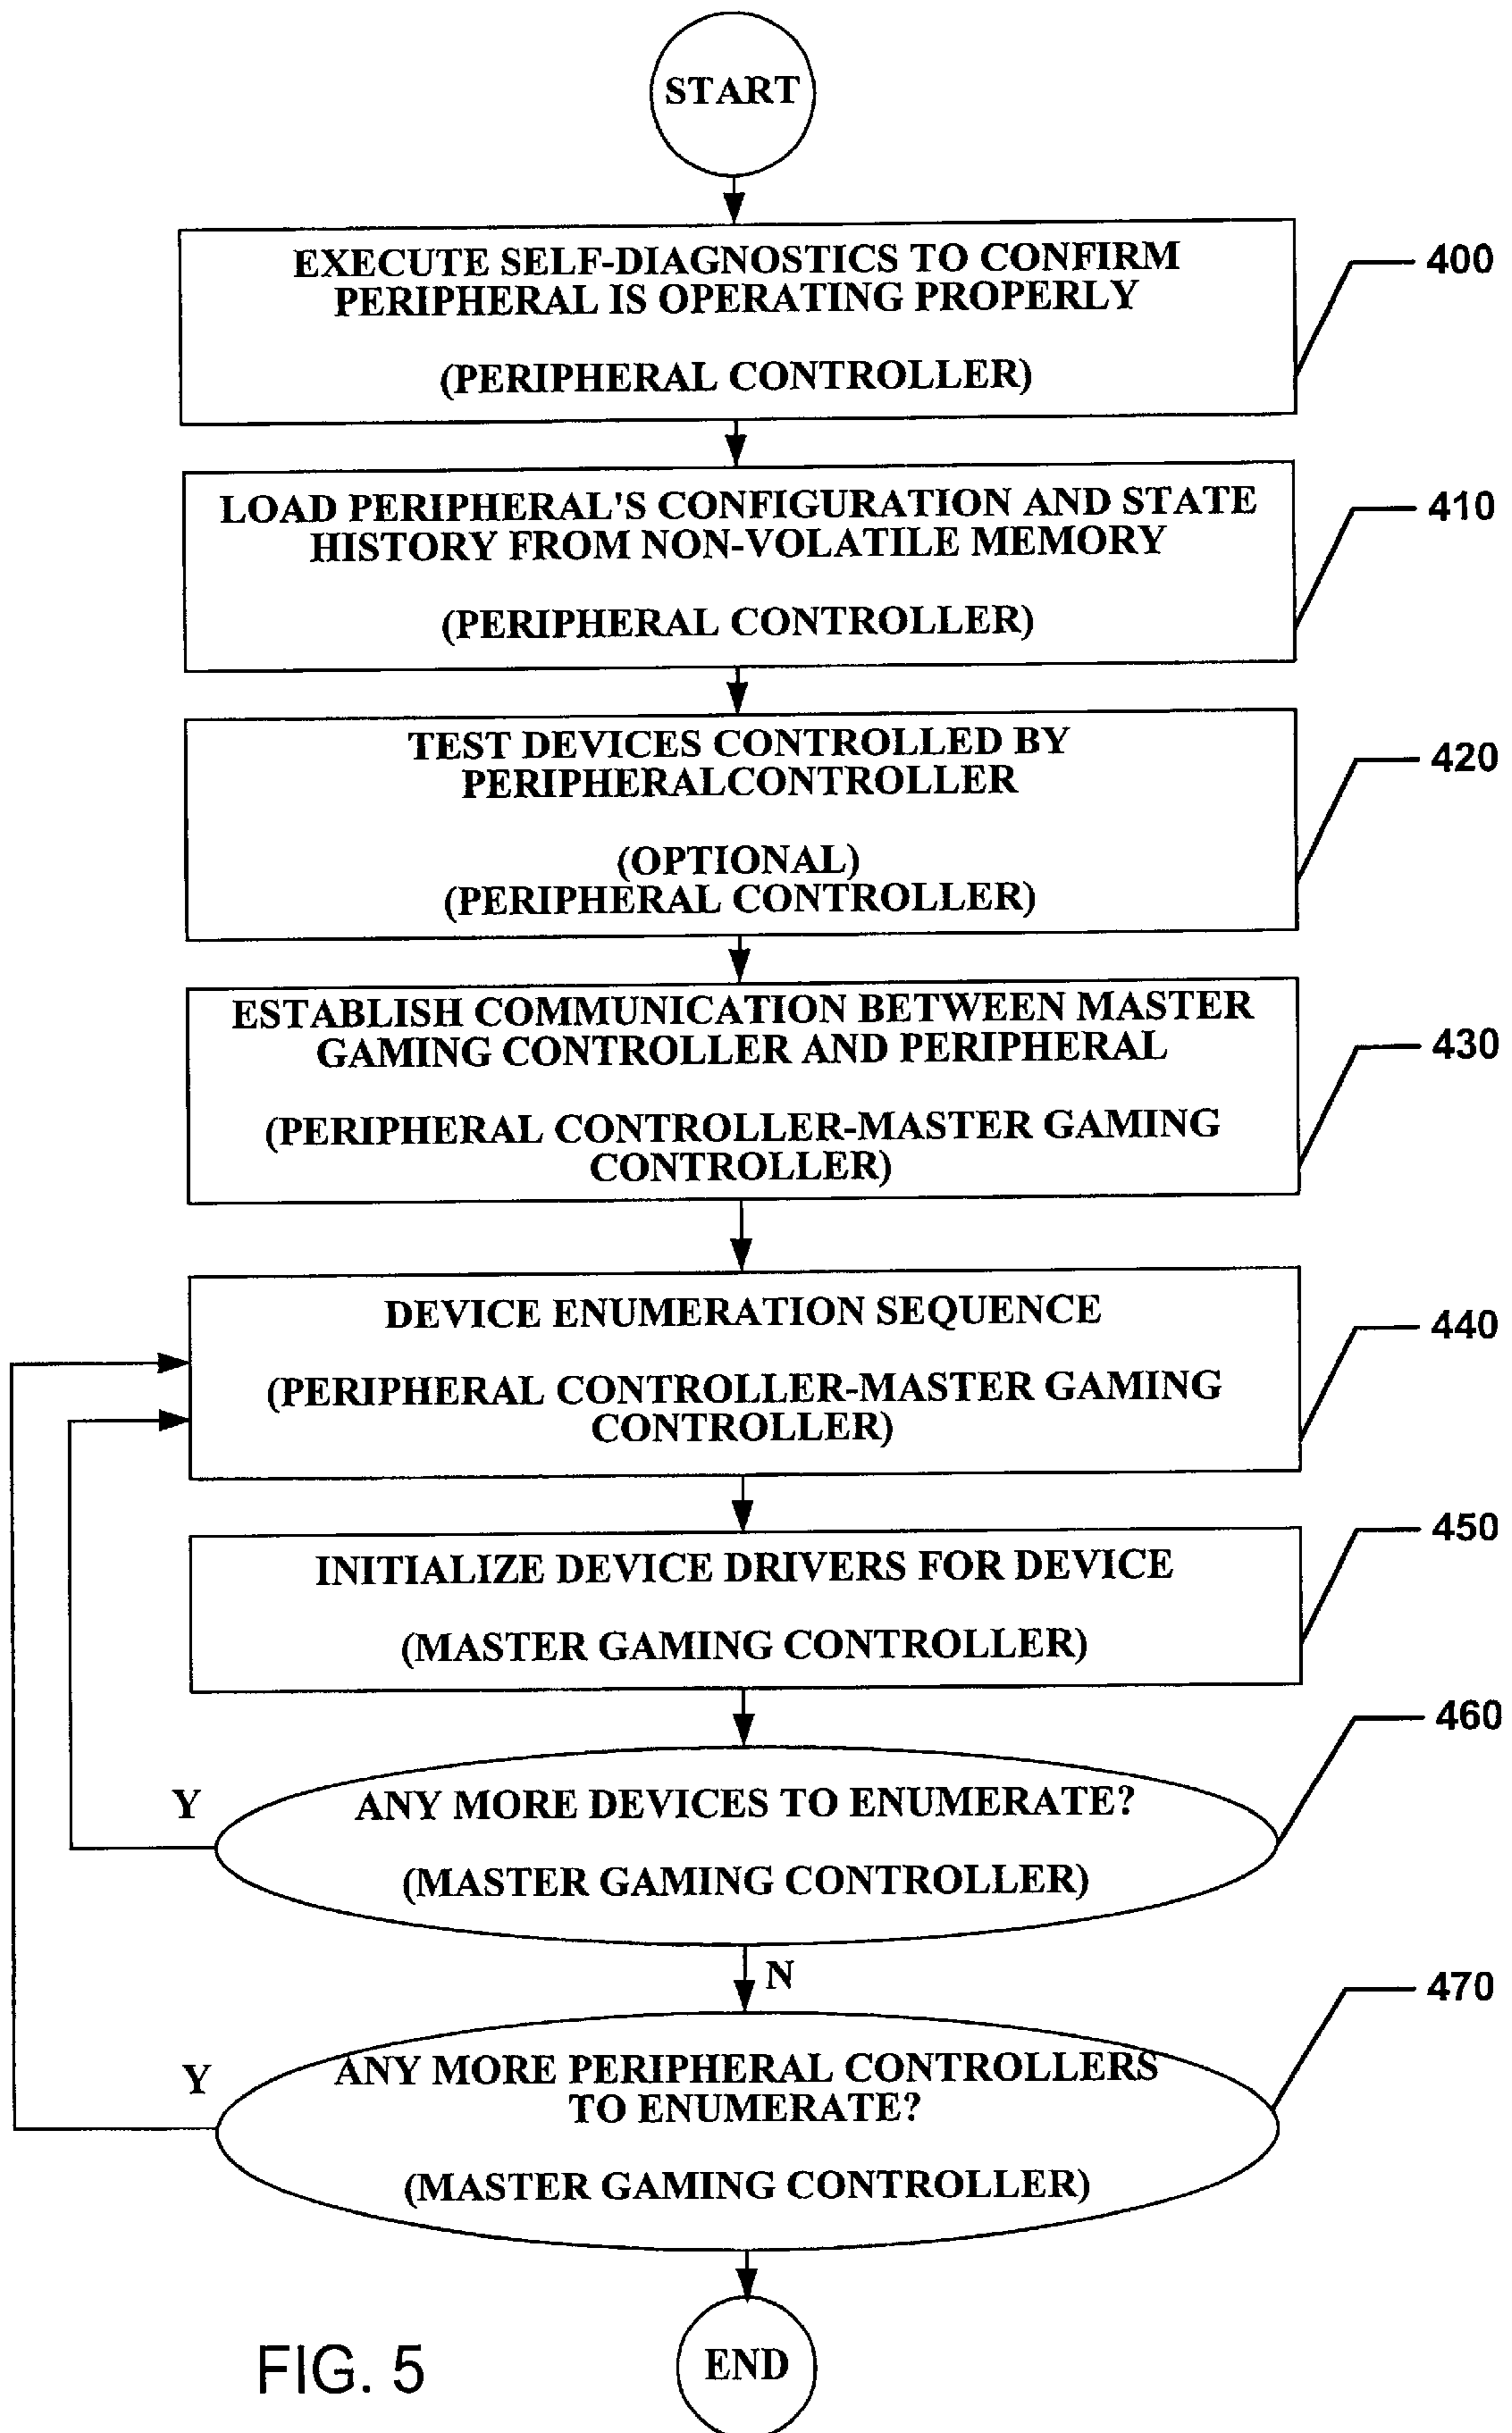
START

EXECUTE SELF-DIAGNOSTICS TO CONFIRM PERIPHERAL IS OPERATING PROPERLY

(PERIPHERAL CONTROLLER)

400

LOAD PERIPHERAL'S CONFIGURATION AND STATE HISTORY FROM NON-VOLATILE MEMORY

(PERIPHERAL CONTROLLER)

410

TEST DEVICES CONTROLLED BY PERIPHERALCONTROLLER

(OPTIONAL)
(PERIPHERAL CONTROLLER)

420

ESTABLISH COMMUNICATION BETWEEN MASTER GAMING CONTROLLER AND PERIPHERAL

(PERIPHERAL CONTROLLER-MASTER GAMING CONTROLLER)

430

DEVICE ENUMERATION SEQUENCE

(PERIPHERAL CONTROLLER-MASTER GAMING CONTROLLER)

440

INITIALIZE DEVICE DRIVERS FOR DEVICE

(MASTER GAMING CONTROLLER)

450

460

Y

ANY MORE DEVICES TO ENUMERATE?

(MASTER GAMING CONTROLLER)

N

470

Y

ANY MORE PERIPHERAL CONTROLLERS TO ENUMERATE?

(MASTER GAMING CONTROLLER)

FIG. 5

END